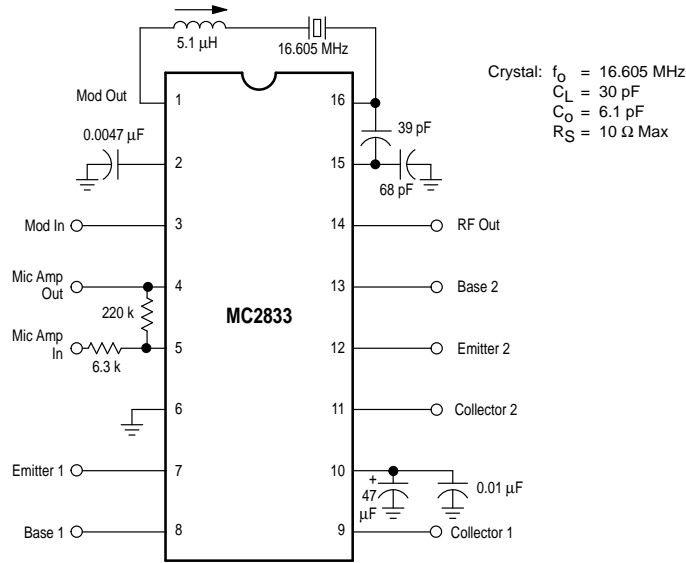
5.1 μH
16.605 MHz
Crystal: $f_o$ = 16.605 MHz
$C_L$ = 30 pF
$C_o$ = 6.1 pF
$R_S$ = 10 Ω Max

Mod Out
1
16
0.0047 μF
39 pF
2
15
68 pF
Mod In
3
14
RF Out
Mic Amp Out
4
13
Base 2
220 k
MC2833
Mic Amp In
6.3 k
5
12
Emitter 2
6
11
Collector 2
Emitter 1
7
10
+
47 μF
0.01 μF
Base 1
8
9
Collector 1